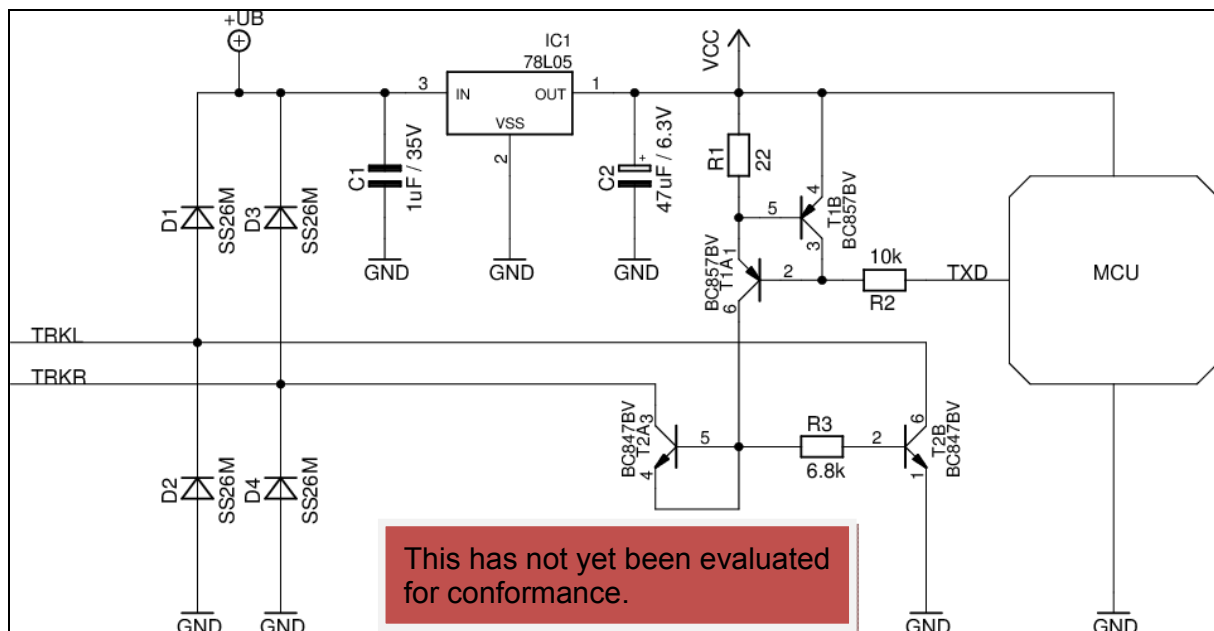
+UB

IC1
78L05
3 IN OUT 1
VSS
2

VCC

C1 1uF / 35V
C2 47uF / 6.3V

GND GND GND

R1 22

5 T1B BC857BV 4 3

BC857BV T1A 1 6 2

10k
R2
TXD

MCU

D1 SS26M
D3 SS26M

TRKL
TRKR

BC847BV T2A 3 4 5

R3 6.8k 2

6 T2B BC847BV 1

D2 SS26M
D4 SS26M

This has not yet been evaluated for conformance.

GND GND GND GND